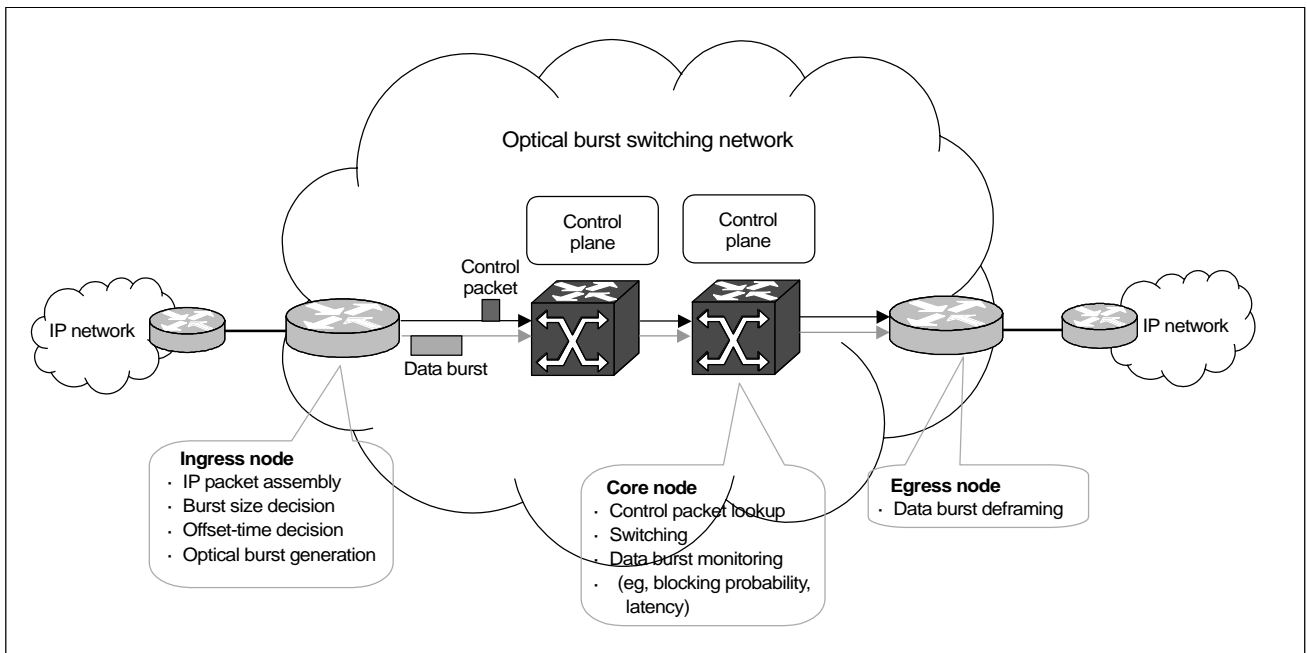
Optical burst switching network

Control plane

Control plane

Control packet

IP network

Data burst

IP network

Ingress node
· IP packet assembly
· Burst size decision
· Offset-time decision
· Optical burst generation

Core node
· Control packet lookup
· Switching
· Data burst monitoring
· (eg, blocking probability, latency)

Egress node
· Data burst deframing